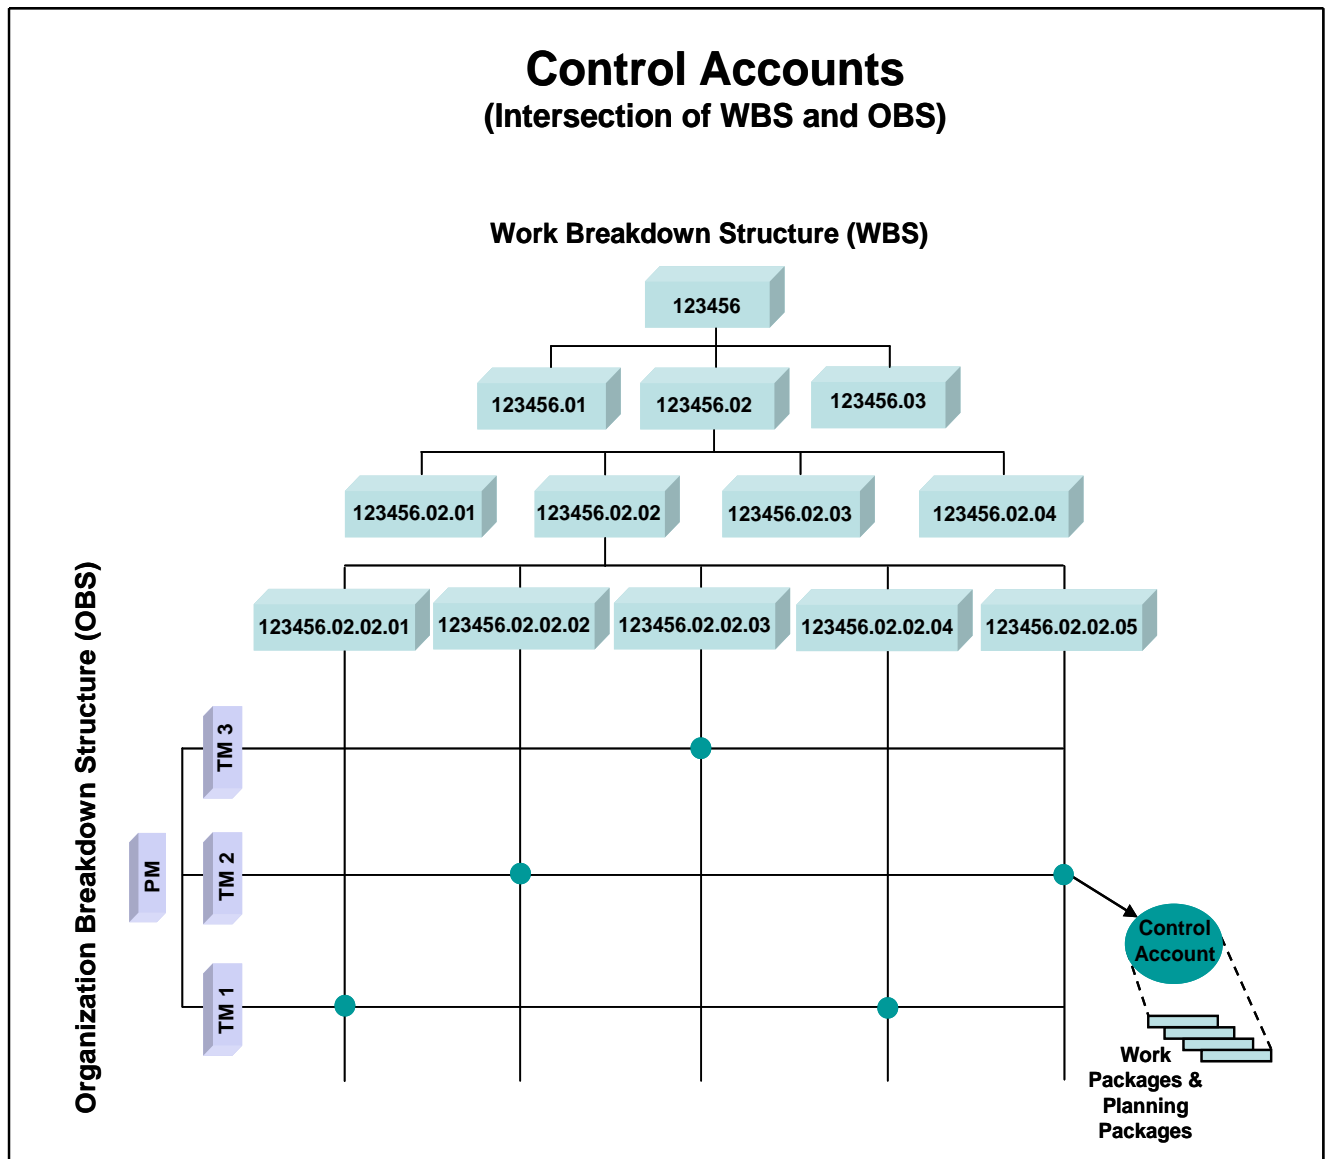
Control Accounts
(Intersection of WBS and OBS)

Work Breakdown Structure (WBS)

123456

123456.01

123456.02

123456.03

123456.02.01

123456.02.02

123456.02.03

123456.02.04

123456.02.02.01

123456.02.02.02

123456.02.02.03

123456.02.02.04

123456.02.02.05

Organization Breakdown Structure (OBS)

TM 3

PM

TM 2

TM 1

Control Account

Work Packages & Planning Packages